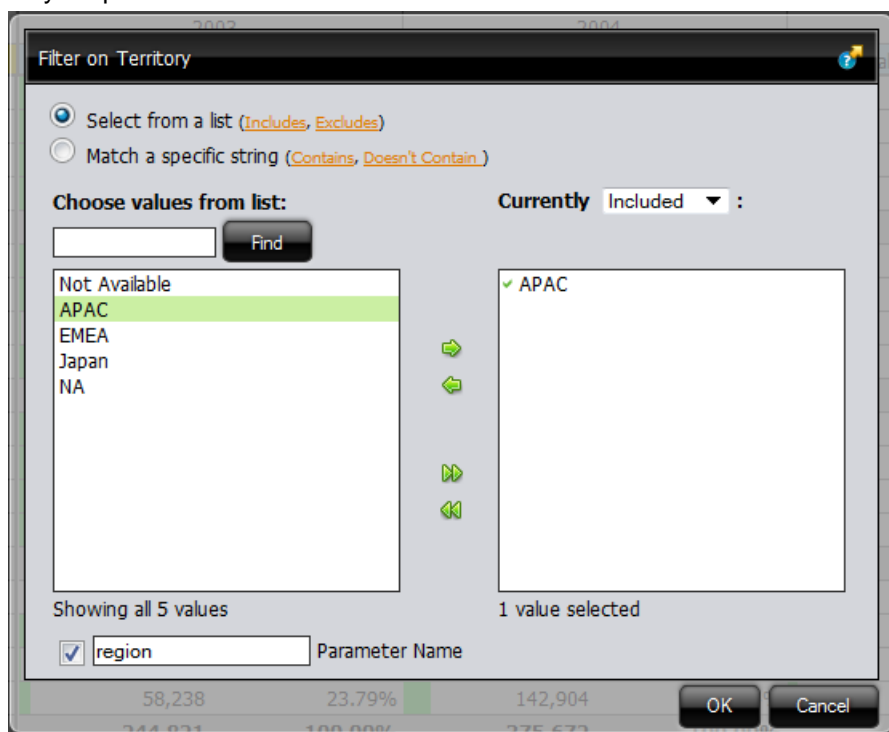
Filter on Territory

Select from a list (Includes, Excludes)
Match a specific string (Contains, Doesn't Contain )

Choose values from list:

Find

Not Available
APAC
EMEA
Japan
NA

Showing all 5 values

Currently Included :

APAC

1 value selected

region Parameter Name

58,238 23.79% 142,904

OK Cancel